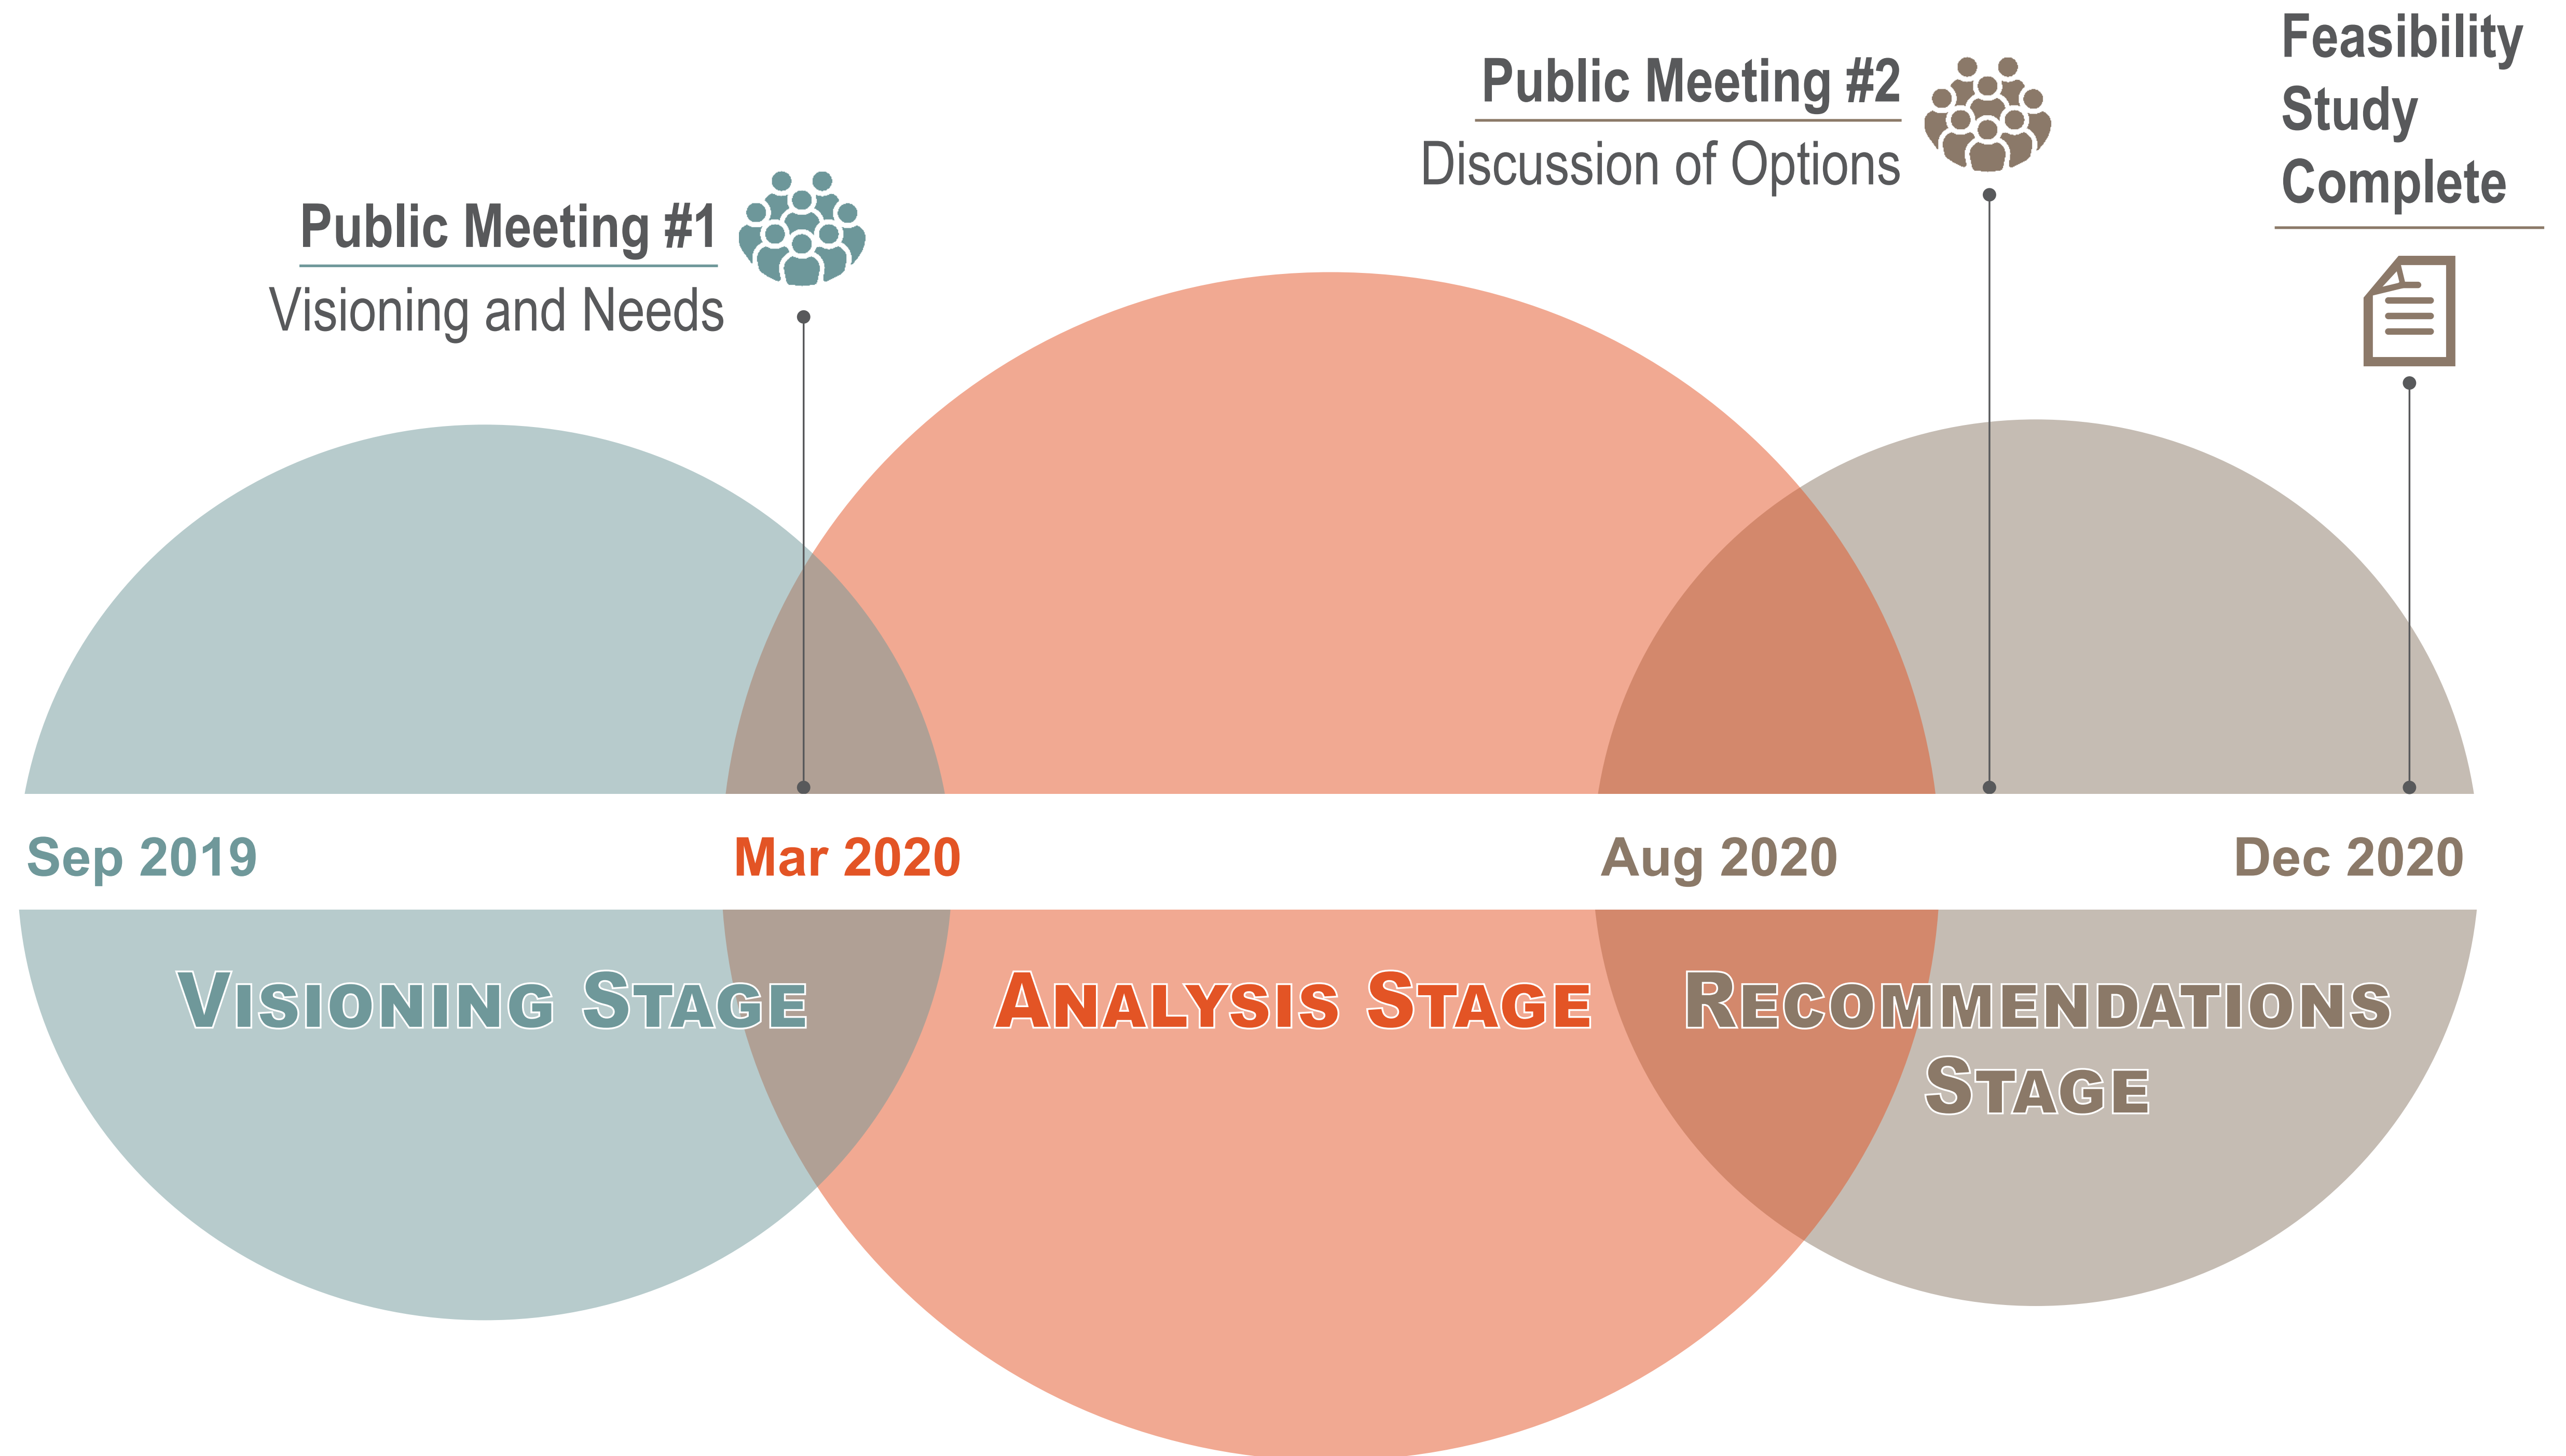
Public Meeting #2
Discussion of Options

Feasibility Study Complete

Public Meeting #1
Visioning and Needs

Sep 2019

Mar 2020

Aug 2020

Dec 2020

Visioning Stage

Analysis Stage

Recommendations Stage